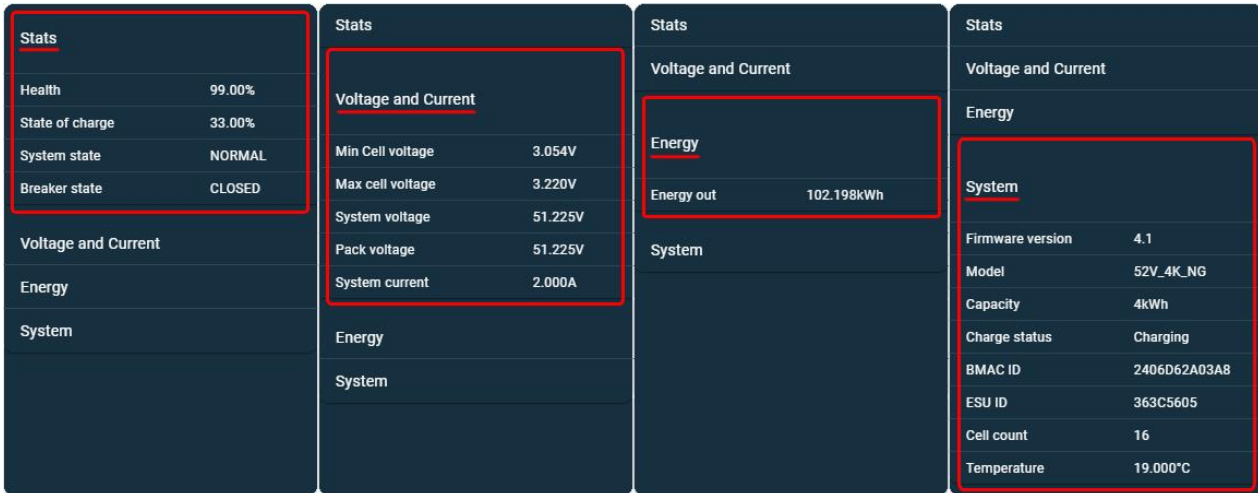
Stats

| | |
|---|---|
| Health | 99.00% |
| State of charge | 33.00% |
| System state | NORMAL |
| Breaker state | CLOSED |

Voltage and Current

Energy

System

Stats

Voltage and Current

| | |
|---|---|
| Min Cell voltage | 3.054V |
| Max cell voltage | 3.220V |
| System voltage | 51.225V |
| Pack voltage | 51.225V |
| System current | 2.000A |

Energy

System

Stats

Voltage and Current

Energy

| | |
|---|---|
| Energy out | 102.198kWh |

System

Stats

Voltage and Current

Energy

System

| | |
|---|---|
| Firmware version | 4.1 |
| Model | 52V_4K_NG |
| Capacity | 4kWh |
| Charge status | Charging |
| BMAC ID | 2406D62A03A8 |
| ESU ID | 363C5605 |
| Cell count | 16 |
| Temperature | 19.000°C |